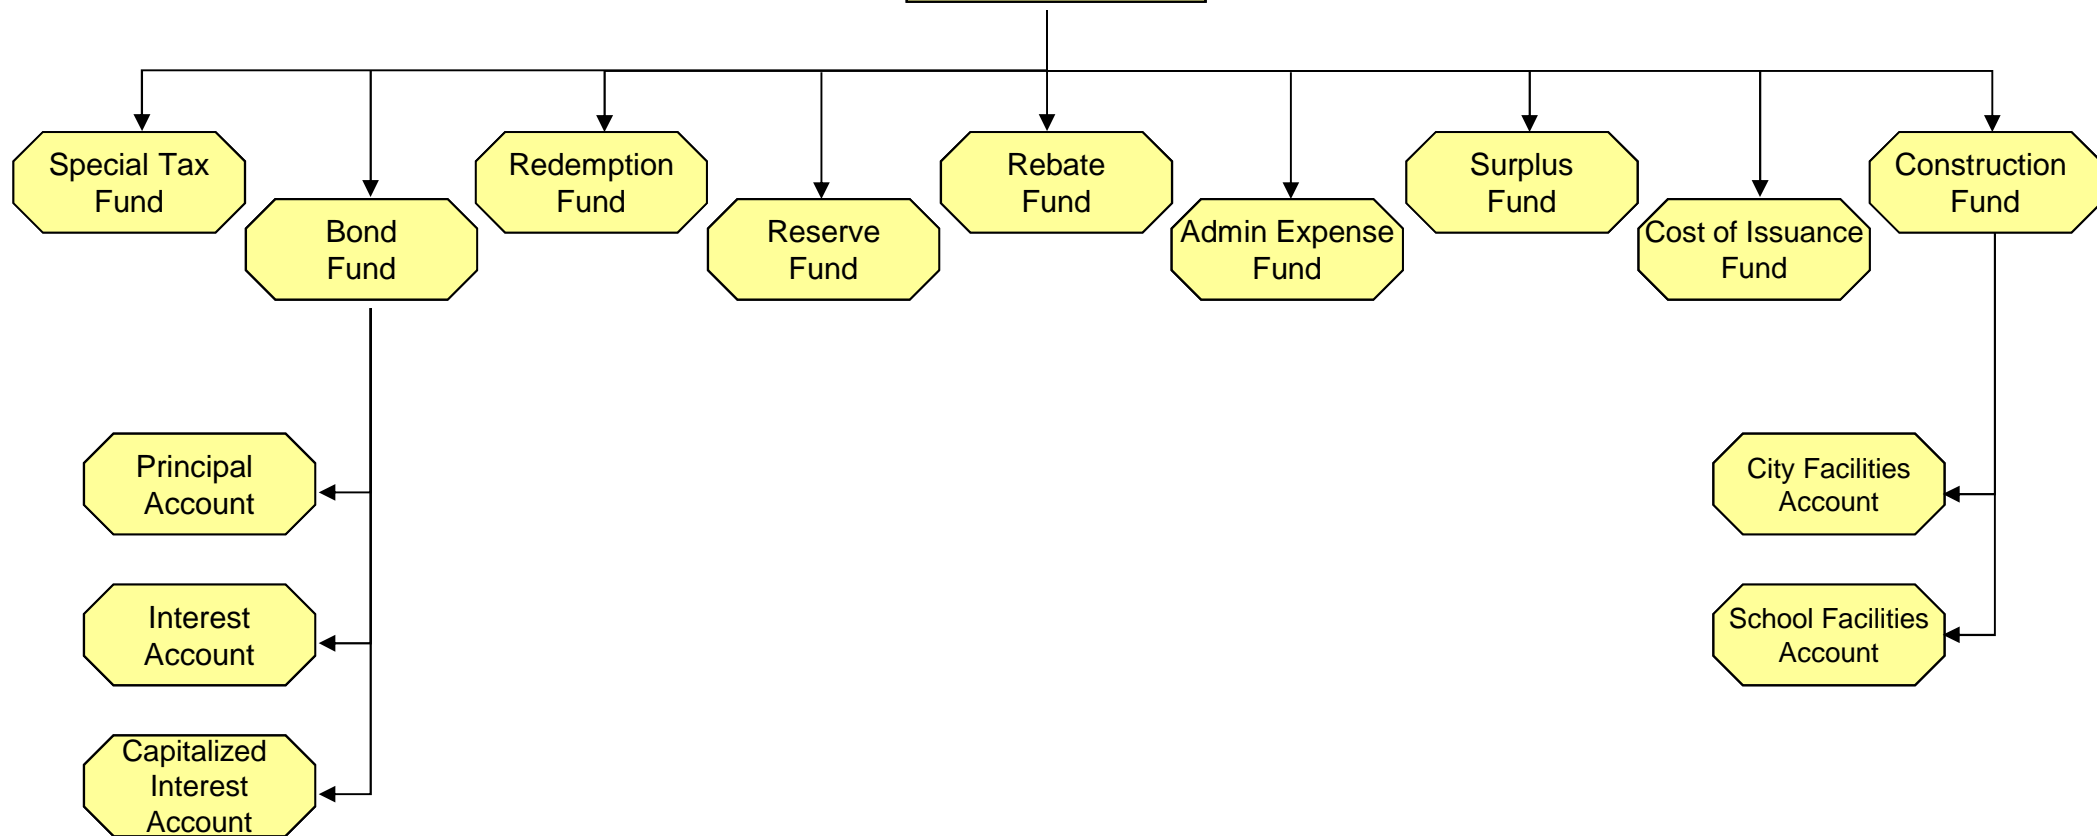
Special Tax Fund

Bond Fund

Redemption Fund

Reserve Fund

Rebate Fund

Admin Expense Fund

Surplus Fund

Cost of Issuance Fund

Construction Fund

Principal Account

Interest Account

Capitalized Interest Account

City Facilities Account

School Facilities Account